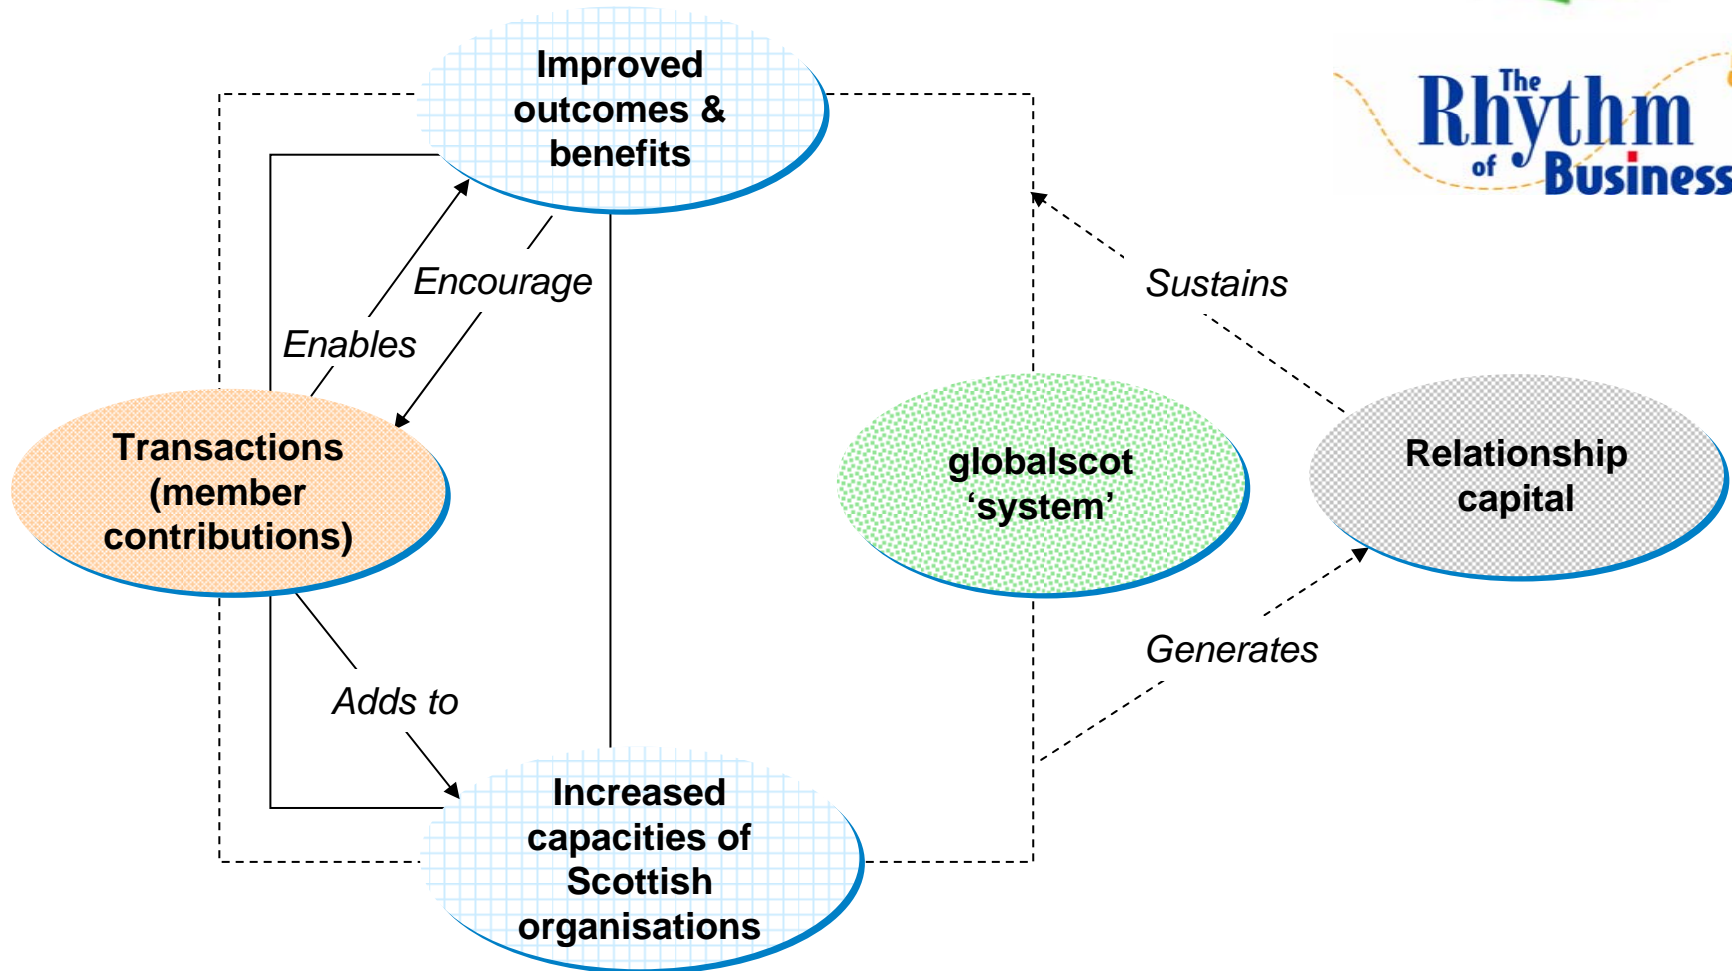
The Rhythm of Business

Improved outcomes & benefits

Encourage

Enables

Sustains

Transactions (member contributions)

globalscot ‘system’

Relationship capital

Generates

Adds to

Increased capacities of Scottish organisations